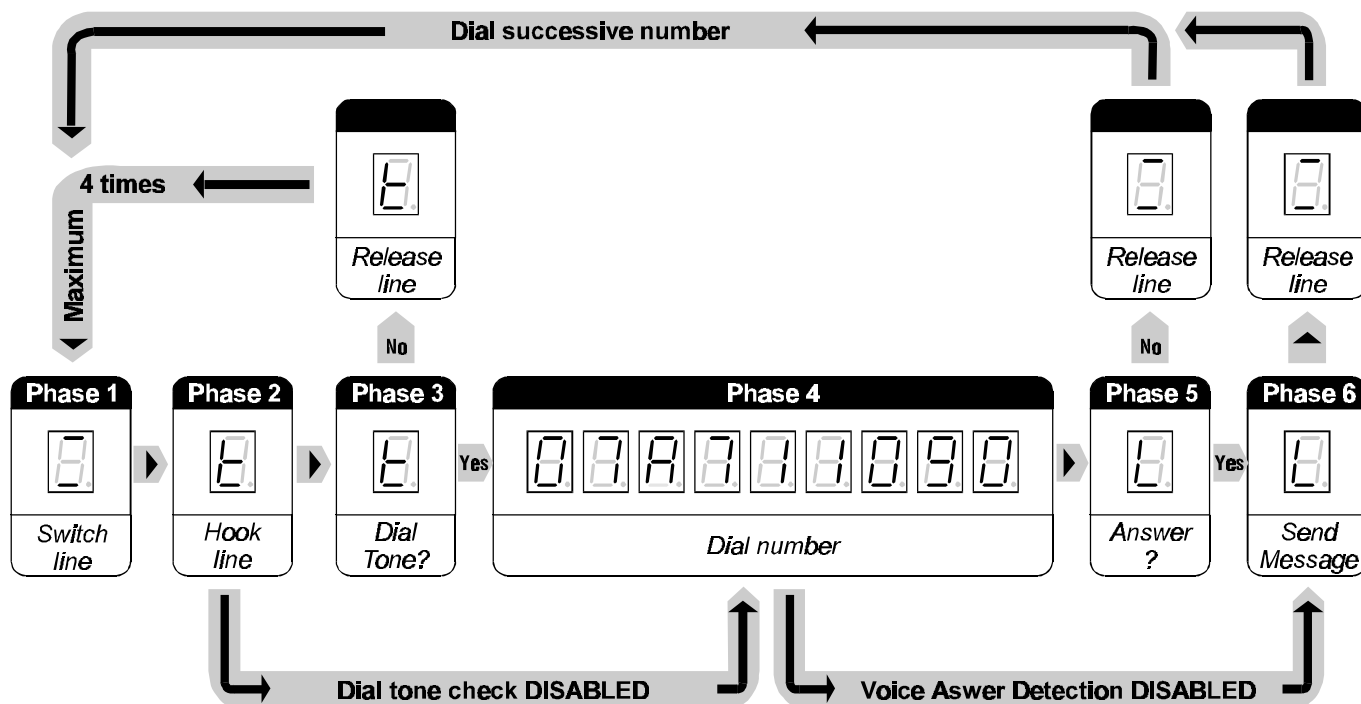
Dial successive number

4 times

Maximum

Release line

No

Release line

No

Release line

Phase 1

Switch line

Phase 2

Hook line

Phase 3

Dial Tone?

Yes

Phase 4

07A71109O

Dial number

Phase 5

Answer ?

Yes

Phase 6

Send Message

Dial tone check DISABLED

Voice Aswer Detection DISABLED